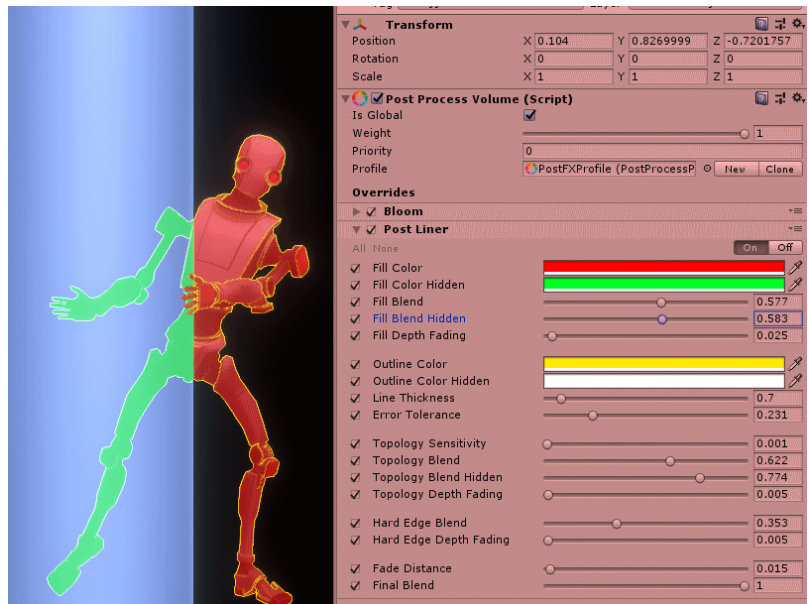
Transform
Position X 0.104 Y 0.8269999 Z -0.7201757
Rotation X 0 Y 0 Z 0
Scale X 1 Y 1 Z 1

Post Process Volume (Script)
Is Global
Weight 1
Priority 0
Profile PostFXProfile (PostProcessP New Clone

Overrides
Bloom
Post Liner
All None On Off
Fill Color
Fill Color Hidden
Fill Blend 0.577
Fill Blend Hidden 0.583
Fill Depth Fading 0.025

Outline Color
Outline Color Hidden
Line Thickness 0.7
Error Tolerance 0.231

Topology Sensitivity 0.001
Topology Blend 0.622
Topology Blend Hidden 0.774
Topology Depth Fading 0.005

Hard Edge Blend 0.353
Hard Edge Depth Fading 0.005

Fade Distance 0.015
Final Blend 1